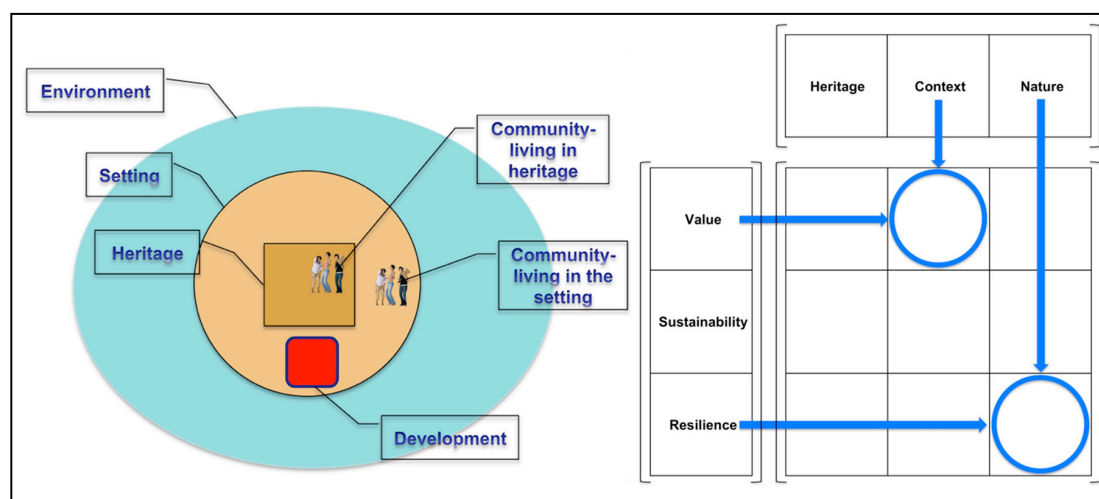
Environment

Setting

Heritage

Community-living in heritage

Community-living in the setting

Development

| | Heritage | Context | Nature |
|---|---|---|---|
| Value | | | |
| Sustainability | | | |
| Resilience | | | |